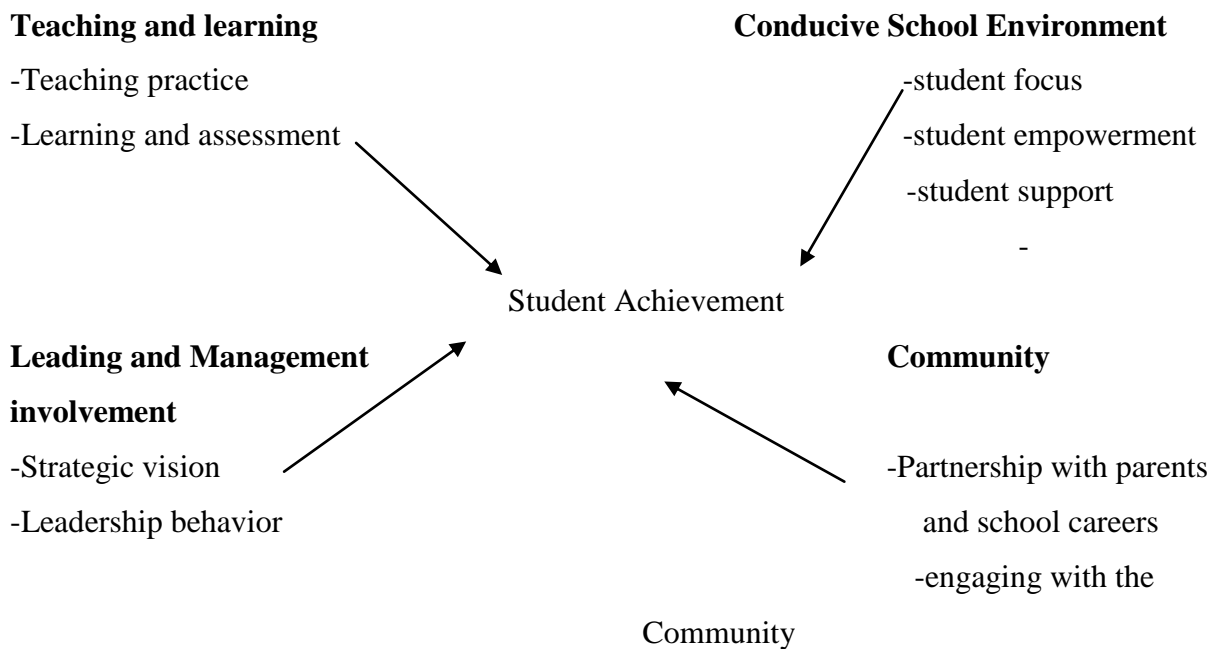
**Teaching and learning**

-Teaching practice

-Learning and assessment

**Conducive School Environment**

-student focus

-student empowerment

-student support

-

Student Achievement

**Leading and Management involvement**

-Strategic vision

-Leadership behavior

**Community**

-Partnership with parents and school careers

-engaging with the Community